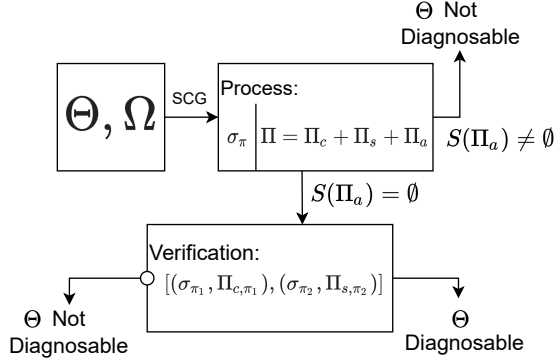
$\Theta$ Not Diagnosable

$\Theta, \Omega$

SCG

Process:

$\sigma_\pi$

$\Pi = \Pi_c + \Pi_s + \Pi_a$

$S(\Pi_a) \neq \emptyset$

$S(\Pi_a) = \emptyset$

Verification:

$[(\sigma_{\pi_1}, \Pi_{c,\pi_1}), (\sigma_{\pi_2}, \Pi_{s,\pi_2})]$

$\Theta$ Not Diagnosable

$\Theta$ Diagnosable